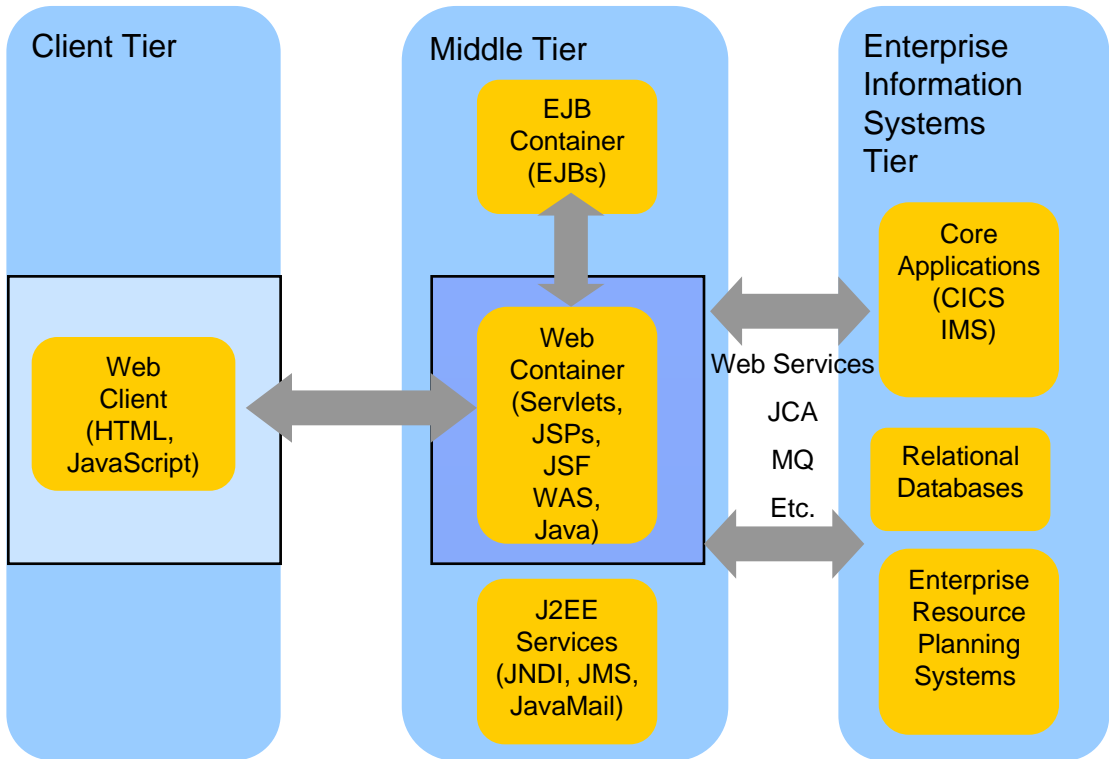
Client Tier

Web Client (HTML, JavaScript)

Middle Tier

EJB Container (EJBs)

Web Container (Servlets, JSPs, JSF WAS, Java)

J2EE Services (JNDI, JMS, JavaMail)

Web Services

JCA

MQ

Etc.

Enterprise Information Systems Tier

Core Applications (CICS IMS)

Relational Databases

Enterprise Resource Planning Systems